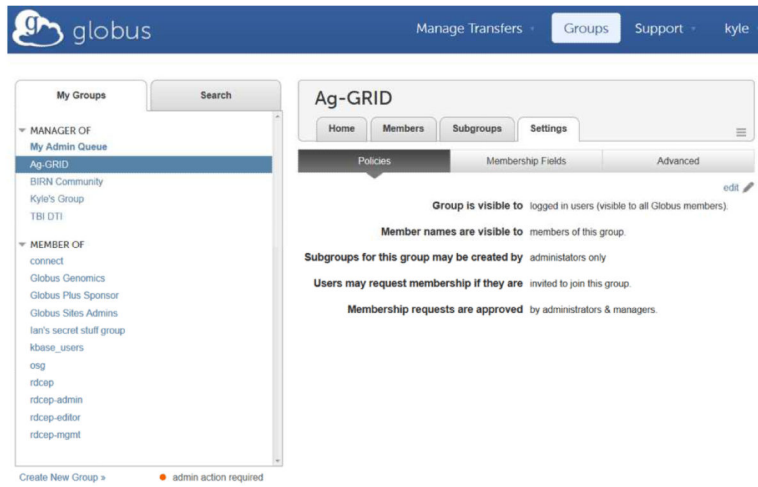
globus

Manage Transfers
Groups
Support
kyle

My Groups
Search

MANAGER OF
My Admin Queue
Ag-GRID
BIRN Community
Kyle's Group
TBI DTI

MEMBER OF
connect
Globus Genomics
Globus Plus Sponsor
Globus Sites Admins
Ian's secret stuff group
kbase_users
osg
rdcep
rdcep-admin
rdcep-editor
rdcep-mgmt

Create New Group »
admin action required

Ag-GRID

Home
Members
Subgroups
Settings

Policies
Membership Fields
Advanced

edit

Group is visible to logged in users (visible to all Globus members).

Member names are visible to members of this group.

Subgroups for this group may be created by administators only

Users may request membership if they are invited to join this group.

Membership requests are approved by administrators & managers.